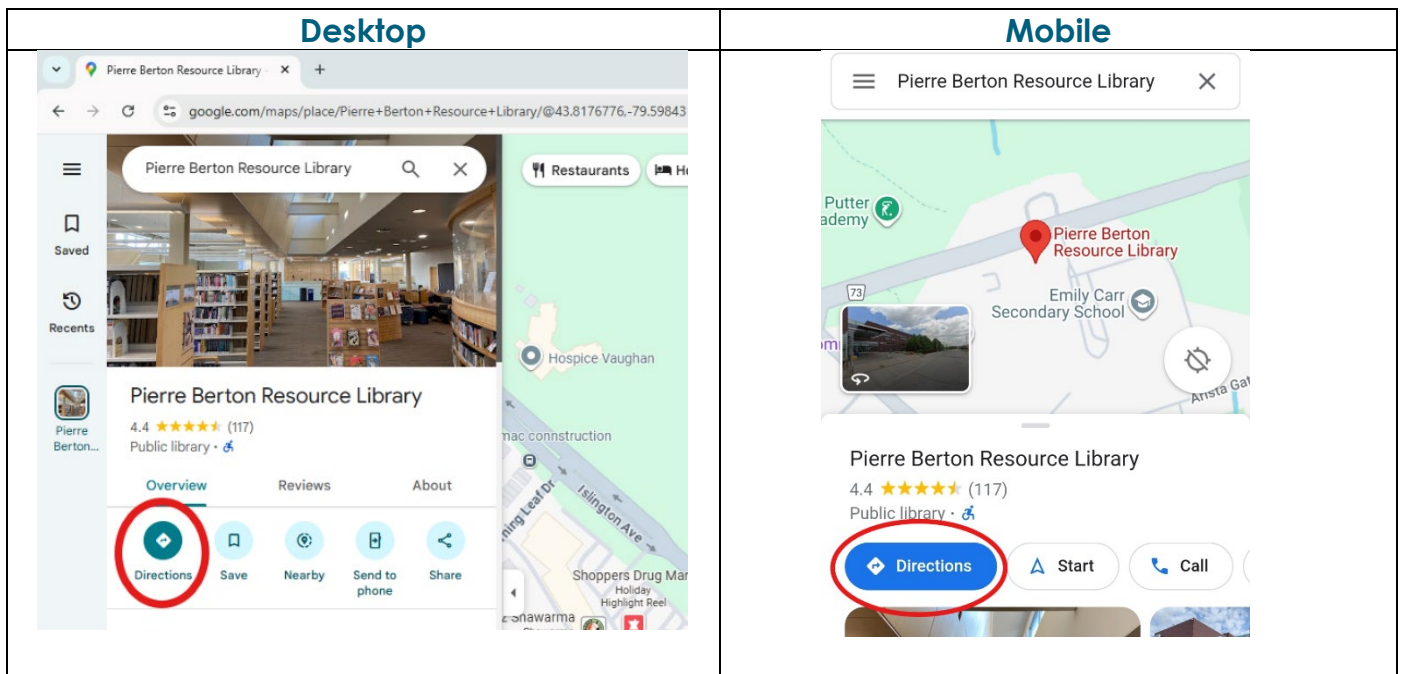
| Desktop | Mobile |
|---|---|
| Pierre Berton Resource Library · × + ← → C google.com/maps/place/Pierre+Berton+Resource+Library/@43.8176776,-79.59843 Saved Recents Pierre Berton... Pierre Berton Resource Library Restaurants H Hospice Vaughan Pierre Berton Resource Library 4.4 ★★★★★ (117) Public library · Overview Reviews About Directions Save Nearby Send to phone Share mac connstruction Islington Ave Maple Leaf Dr Shoppers Drug Mar Holiday Highlight Reel Shawarma | Pierre Berton Resource Library × Putter ademy Pierre Berton Resource Library 73 Emily Carr Secondary School Arista Ga Pierre Berton Resource Library 4.4 ★★★★★ (117) Public library · Directions Start Call |